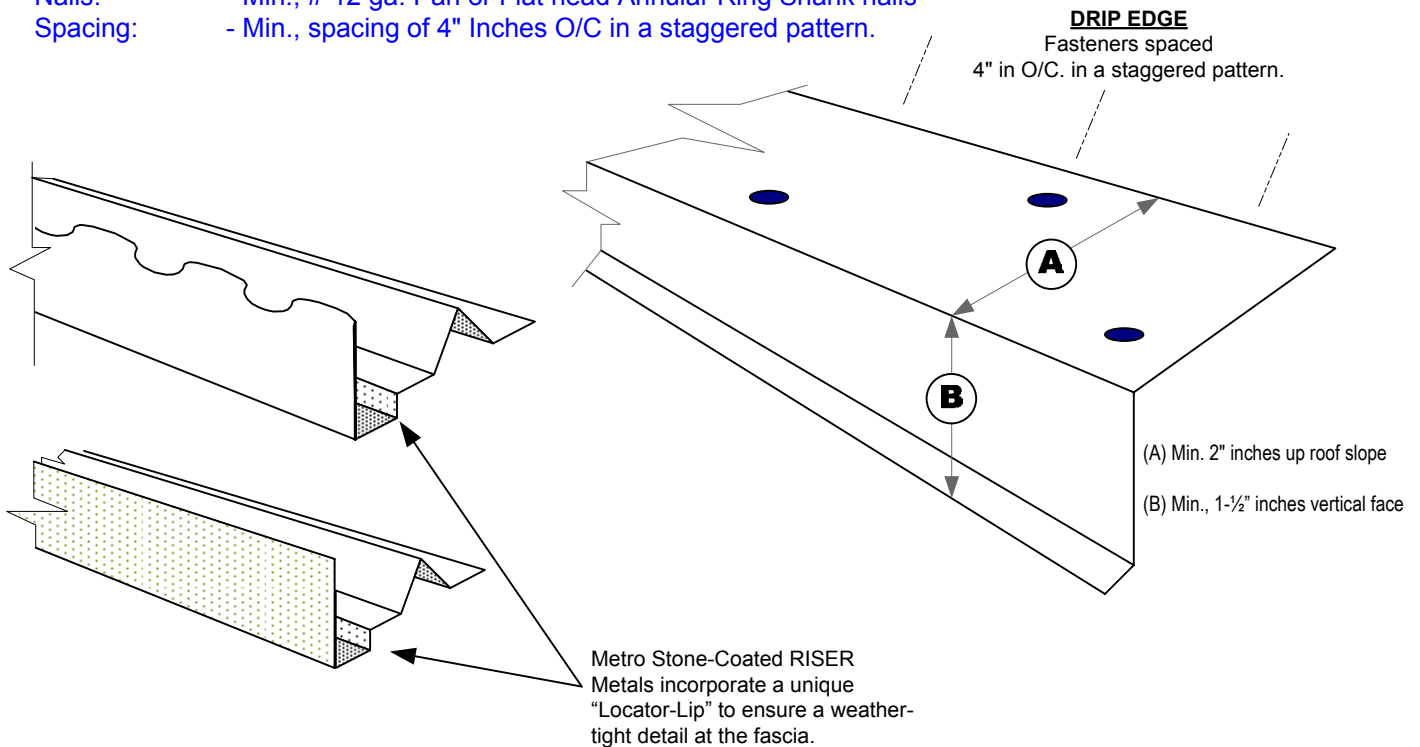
Nails: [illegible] Min., # 12 ga. Pan or Flat head Annular Ring Shank nails
Spacing: - Min., spacing of 4" Inches O/C in a staggered pattern.

DRIP EDGE
Fasteners spaced 4" in O/C. in a staggered pattern.

A

B

(A) Min. 2" inches up roof slope

(B) Min., 1-½" inches vertical face

Metro Stone-Coated RISER Metals incorporate a unique “Locator-Lip” to ensure a weathertight detail at the fascia.